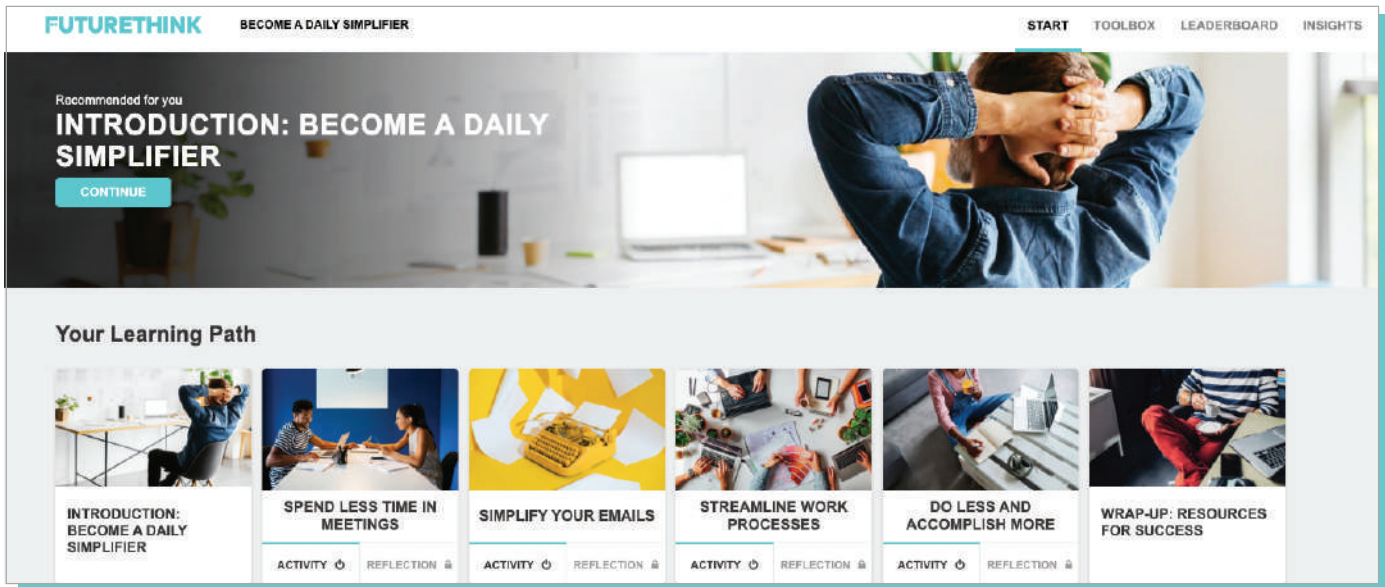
FUTURETHINK BECOME A DAILY SIMPLIFIER

START TOOLBOX LEADERBOARD INSIGHTS

Recommended for you

INTRODUCTION: BECOME A DAILY SIMPLIFIER

CONTINUE

Your Learning Path

INTRODUCTION: BECOME A DAILY SIMPLIFIER

SPEND LESS TIME IN MEETINGS

ACTIVITY REFLECTION

SIMPLIFY YOUR EMAILS

ACTIVITY REFLECTION

STREAMLINE WORK PROCESSES

ACTIVITY REFLECTION

DO LESS AND ACCOMPLISH MORE

ACTIVITY REFLECTION

WRAP-UP: RESOURCES FOR SUCCESS